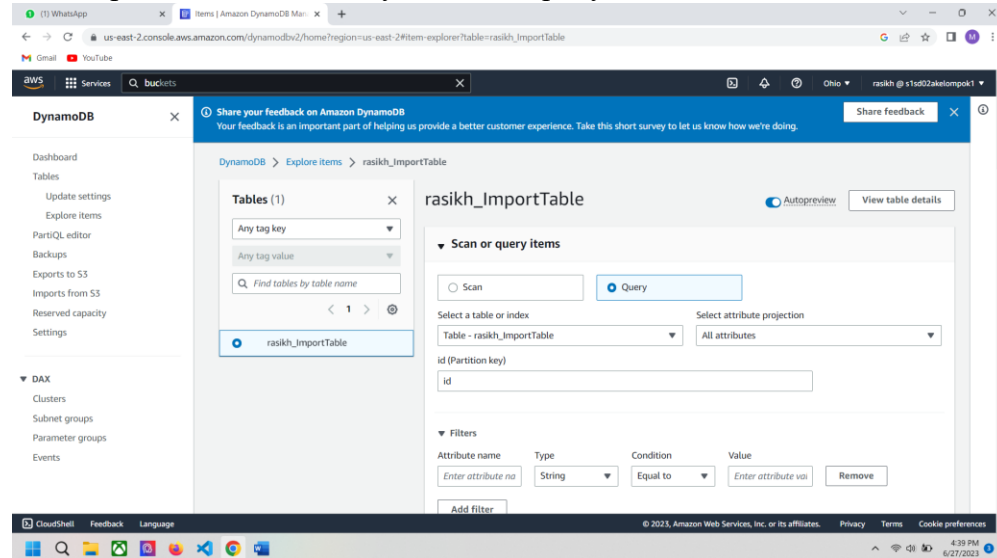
(1) WhatsApp
Items | Amazon DynamoDB Man
us-east-2.console.aws.amazon.com/dynamodbv2/home?region=us-east-2#item-explorer?table=rasikh_ImportTable
Gmail YouTube
aws Services buckets
Ohio ▾ rasikh @ s1sd02akelompok1 ▾

DynamoDB
Share your feedback on Amazon DynamoDB
Your feedback is an important part of helping us provide a better customer experience. Take this short survey to let us know how we're doing.
Share feedback

Dashboard
Tables
Update settings
Explore items
PartiQL editor
Backups
Exports to S3
Imports from S3
Reserved capacity
Settings

DAX
Clusters
Subnet groups
Parameter groups
Events

DynamoDB > Explore items > rasikh_ImportTable

Tables (1)
Any tag key
Any tag value
Find tables by table name
< 1 >
rasikh_ImportTable

rasikh_ImportTable
Autopreview
View table details

Scan or query items
Scan
Query
Select a table or index
Table - rasikh_ImportTable
Select attribute projection
All attributes
id (Partition key)
id

Filters
Attribute name
Enter attribute na
Type
String
Condition
Equal to
Value
Enter attribute val
Remove
Add filter

CloudShell Feedback Language
© 2023, Amazon Web Services, Inc. or its affiliates. Privacy Terms Cookie preferences
4:39 PM 6/27/2023